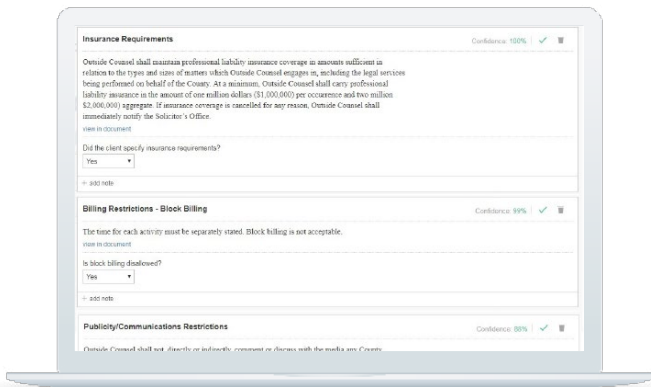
Insurance Requirements

Confidence: 100%

Outside Counsel shall maintain professional liability insurance coverage in amounts sufficient in relation to the types and sizes of matters which Outside Counsel engages in, including the legal services being performed on behalf of the County. At a minimum, Outside Counsel shall carry professional liability insurance in the amount of one million dollars ($1,000,000) per occurrence and two million $2,000,000) aggregate. If insurance coverage is cancelled for any reason, Outside Counsel shall immediately notify the Solicitor's Office.

view in document

Did the client specify insurance requirements?

Yes

+ add note

Billing Restrictions - Block Billing

Confidence: 99%

The time for each activity must be separately stated. Block billing is not acceptable.

view in document

Is block billing disallowed?

Yes

+ add note

Publicity/Communications Restrictions

Confidence: 86%

Outside Counsel shall not, directly or indirectly, comment or discuss with the media any County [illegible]